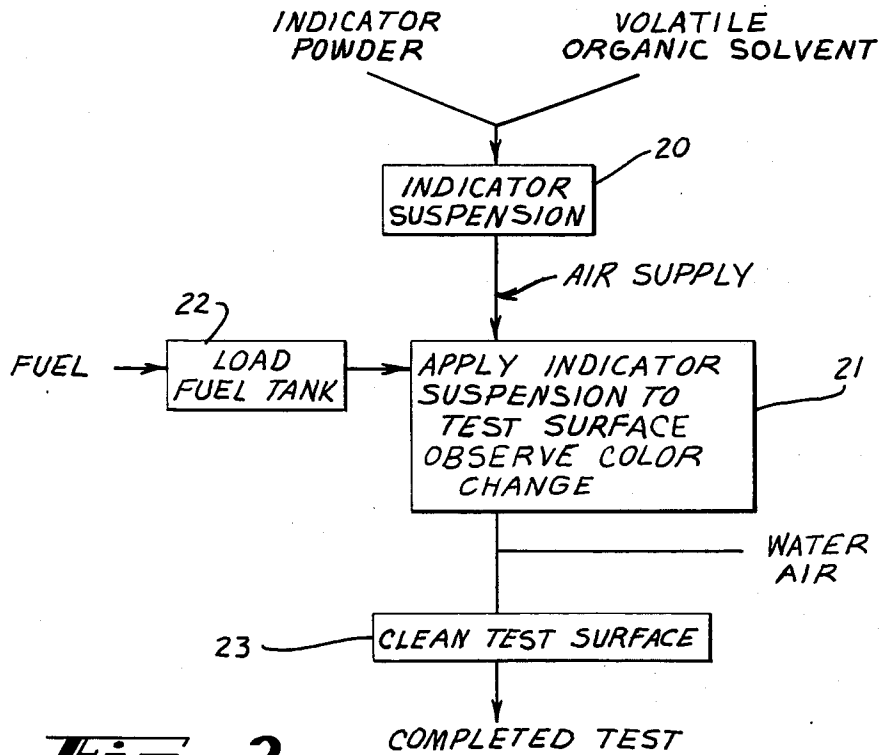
INDICATOR POWDER

VOLATILE ORGANIC SOLVENT

20

INDICATOR SUSPENSION

AIR SUPPLY

22

FUEL

LOAD FUEL TANK

APPLY INDICATOR SUSPENSION TO TEST SURFACE OBSERVE COLOR CHANGE

21

WATER AIR

23

CLEAN TEST SURFACE

COMPLETED TEST

Fig. 2